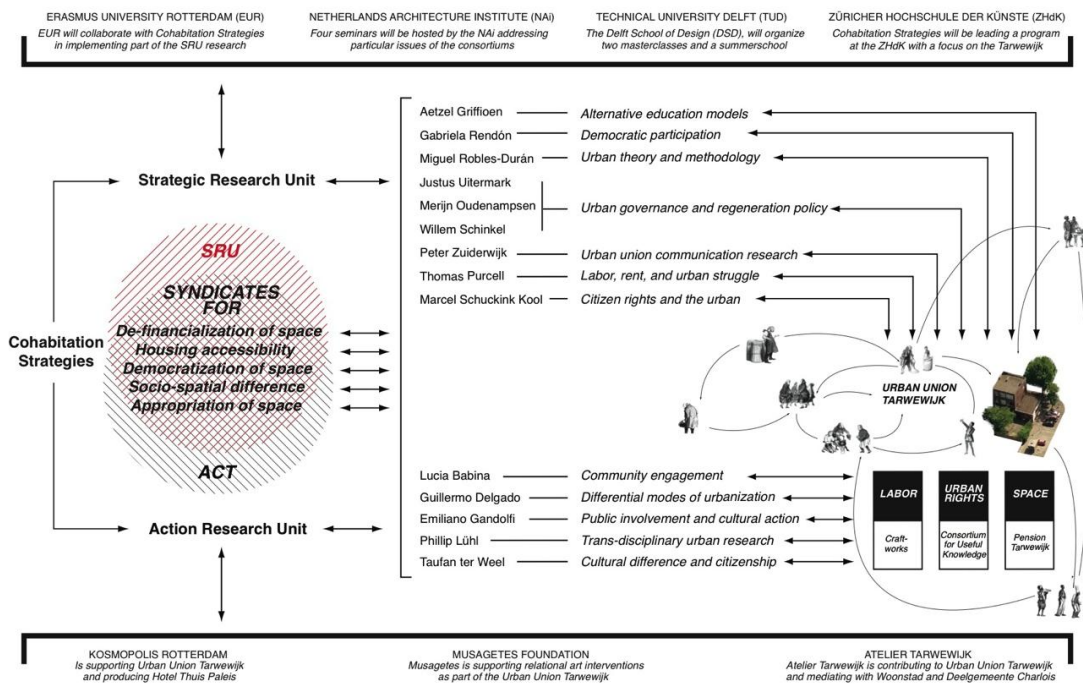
ERASMUS UNIVERSITY ROTTERDAM (EUR)
EUR will collaborate with Cohabitation Strategies in implementing part of the SRU research

NETHERLANDS ARCHITECTURE INSTITUTE (NAi)
Four seminars will be hosted by the NAi addressing particular issues of the consortiums

TECHNICAL UNIVERSITY DELFT (TUD)
The Delft School of Design (DSD), will organize two masterclasses and a summerschool

ZÜRICHER HOCHSCHULE DER KÜNSTE (ZHdK)
Cohabitation Strategies will be leading a program at the ZHdK with a focus on the Tarwewijk

Strategic Research Unit

Cohabitation Strategies

SRU

SYNDICATES FOR
De-financialization of space
Housing accessibility
Democratization of space
Socio-spatial difference
Appropriation of space

ACT

Action Research Unit

Aetzel Griffioen — Alternative education models
Gabriela Rendón — Democratic participation
Miguel Robles-Durán — Urban theory and methodology
Justus Uitermark
Merijn Oudenampsen — Urban governance and regeneration policy
Willem Schinkel
Peter Zuiderwijk — Urban union communication research
Thomas Purcell — Labor, rent, and urban struggle
Marcel Schuckink Kool — Citizen rights and the urban

URBAN UNION TARWEWIJK

Lucia Babina — Community engagement
Guillermo Delgado — Differential modes of urbanization
Emiliano Gandolfi — Public involvement and cultural action
Phillip Lühl — Trans-disciplinary urban research
Taufan ter Weel — Cultural difference and citizenship

LABOR
Craft-works

URBAN RIGHTS
Consortium for Useful Knowledge

SPACE
Pension Tarwewijk

KOSMOPOLIS ROTTERDAM
Is supporting Urban Union Tarwewijk and producing Hotel Thuis Paleis

MUSAGETES FOUNDATION
Musagetes is supporting relational art interventions as part of the Urban Union Tarwewijk

ATELIER TARWEWIJK
Atelier Tarwewijk is contributing to Urban Union Tarwewijk and mediating with Woonstad and Deelgemeente Charlois